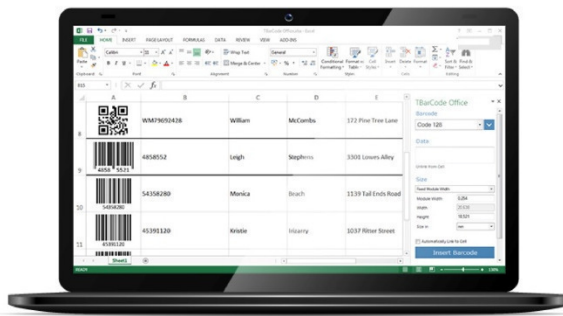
TBarCodeOfficeGen - Excel

FILE HOME INSERT PAGE LAYOUT FORMULAS DATA REVIEW VIEW ADD-INS

Calibri 11 Wrap Text General

Paste Merge & Center Conditional Formatting Format as Table Cell Styles Insert Delete Format Sort & Filter Find & Select

Clipboard Font Alignment Number Styles Cells Editing

B10 fx

| | A | B | C | D | E |
|---|---|---|---|---|---|
| 8 | | WM79692426 | William | McCombs | 172 Pine Tree Lane |
| 9 | 4858 5521 | 4858552 | Leigh | Stephens | 3308 Lowes Alley |
| 10 | 54358280 | 54358280 | Monica | Beach | 1139 Tail Ends Road |
| 11 | | 45391120 | Kristie | Irizarry | 1037 Ritter Street |

Sheet1

READY

TBarCode Office

Barcode

Code 128

Data

Size

Module Width 0.254

Width

Height

Automatically Link to Cell

Insert Barcode